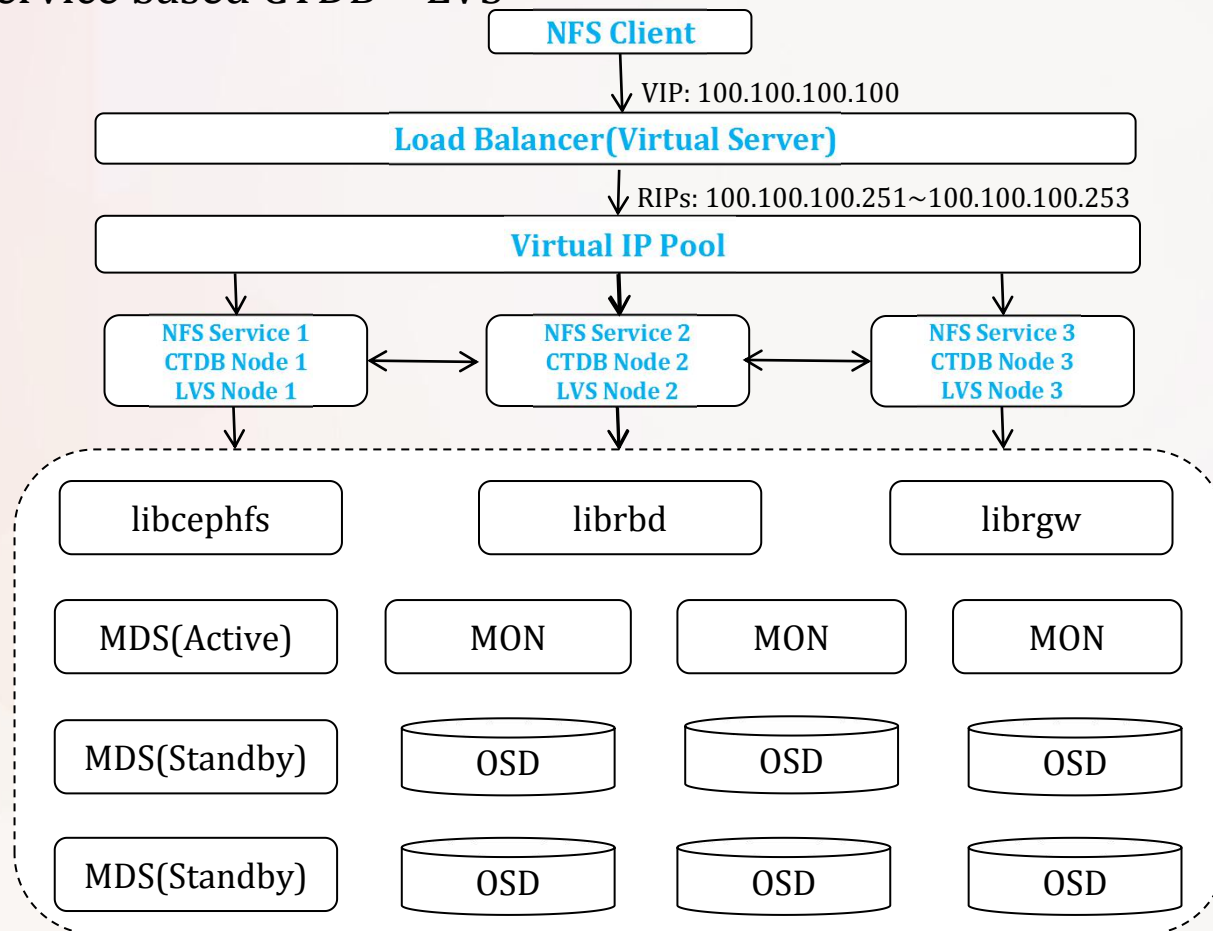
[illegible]ervice based CTDB + LVS

NFS Client

VIP: 100.100.100.100

Load Balancer(Virtual Server)

RIPs: 100.100.100.251~100.100.100.253

Virtual IP Pool

NFS Service 1
CTDB Node 1
LVS Node 1

NFS Service 2
CTDB Node 2
LVS Node 2

NFS Service 3
CTDB Node 3
LVS Node 3

libcephfs

librbd

librgw

MDS(Active)

MON

MON

MON

MDS(Standby)

OSD

OSD

OSD

MDS(Standby)

OSD

OSD

OSD